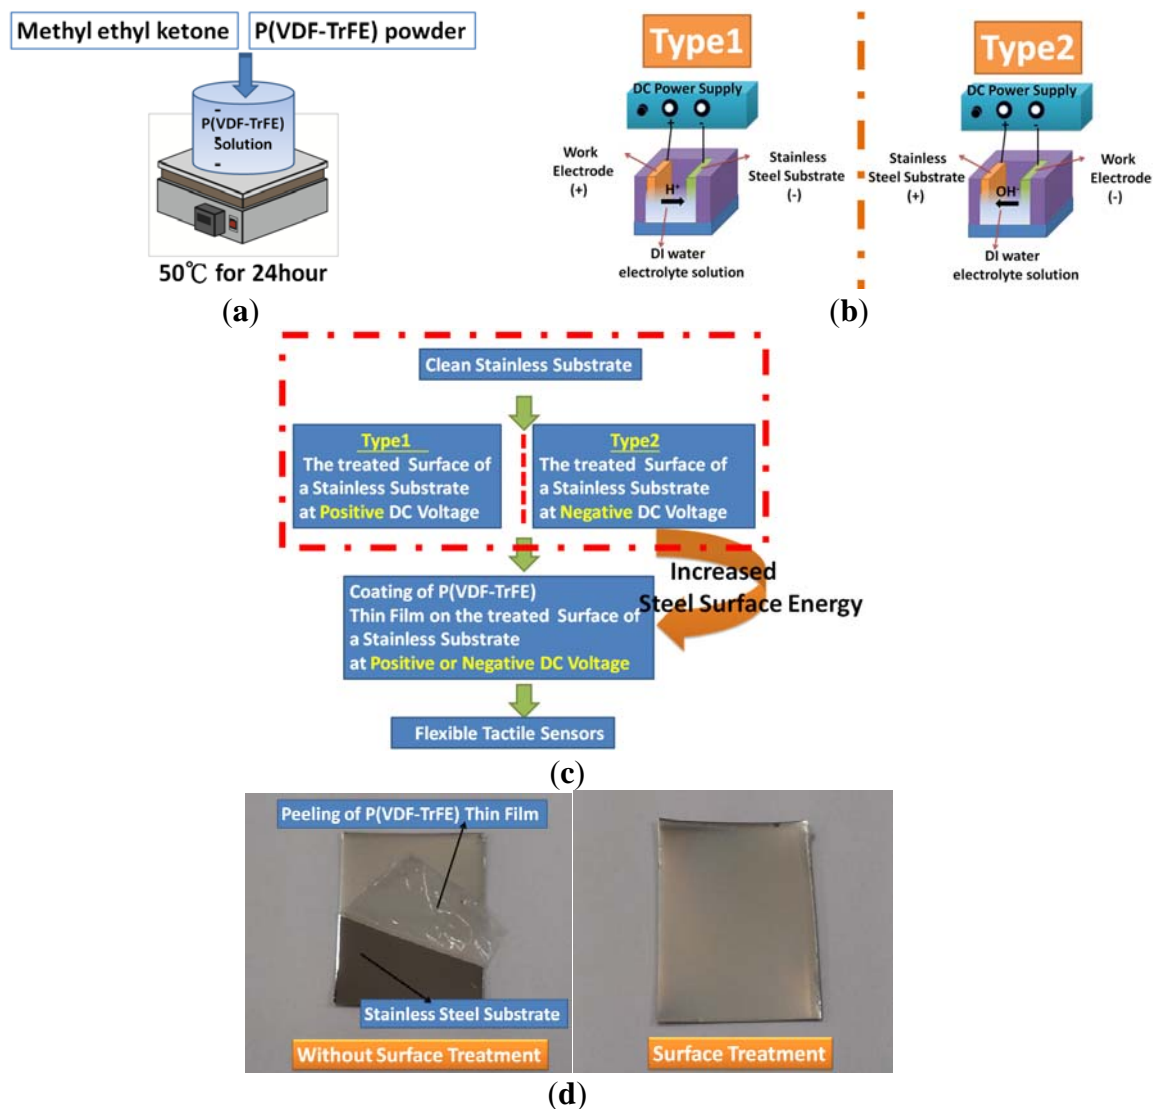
Methyl ethyl ketone

P(VDF-TrFE) powder

P(VDF-TrFE) Solution

50℃ for 24hour

(a)

Type1

DC Power Supply

Work Electrode (+)

Stainless Steel Substrate (-)

$H^+$

DI water electrolyte solution

Type2

DC Power Supply

Stainless Steel Substrate (+)

Work Electrode (-)

$OH^-$

DI water electrolyte solution

(b)

Clean Stainless Substrate

Type1
The treated Surface of a Stainless Substrate at Positive DC Voltage

Type2
The treated Surface of a Stainless Substrate at Negative DC Voltage

Increased Steel Surface Energy

Coating of P(VDF-TrFE) Thin Film on the treated Surface of a Stainless Substrate at Positive or Negative DC Voltage

Flexible Tactile Sensors

(c)

Peeling of P(VDF-TrFE) Thin Film

Stainless Steel Substrate

Without Surface Treatment

Surface Treatment

(d)